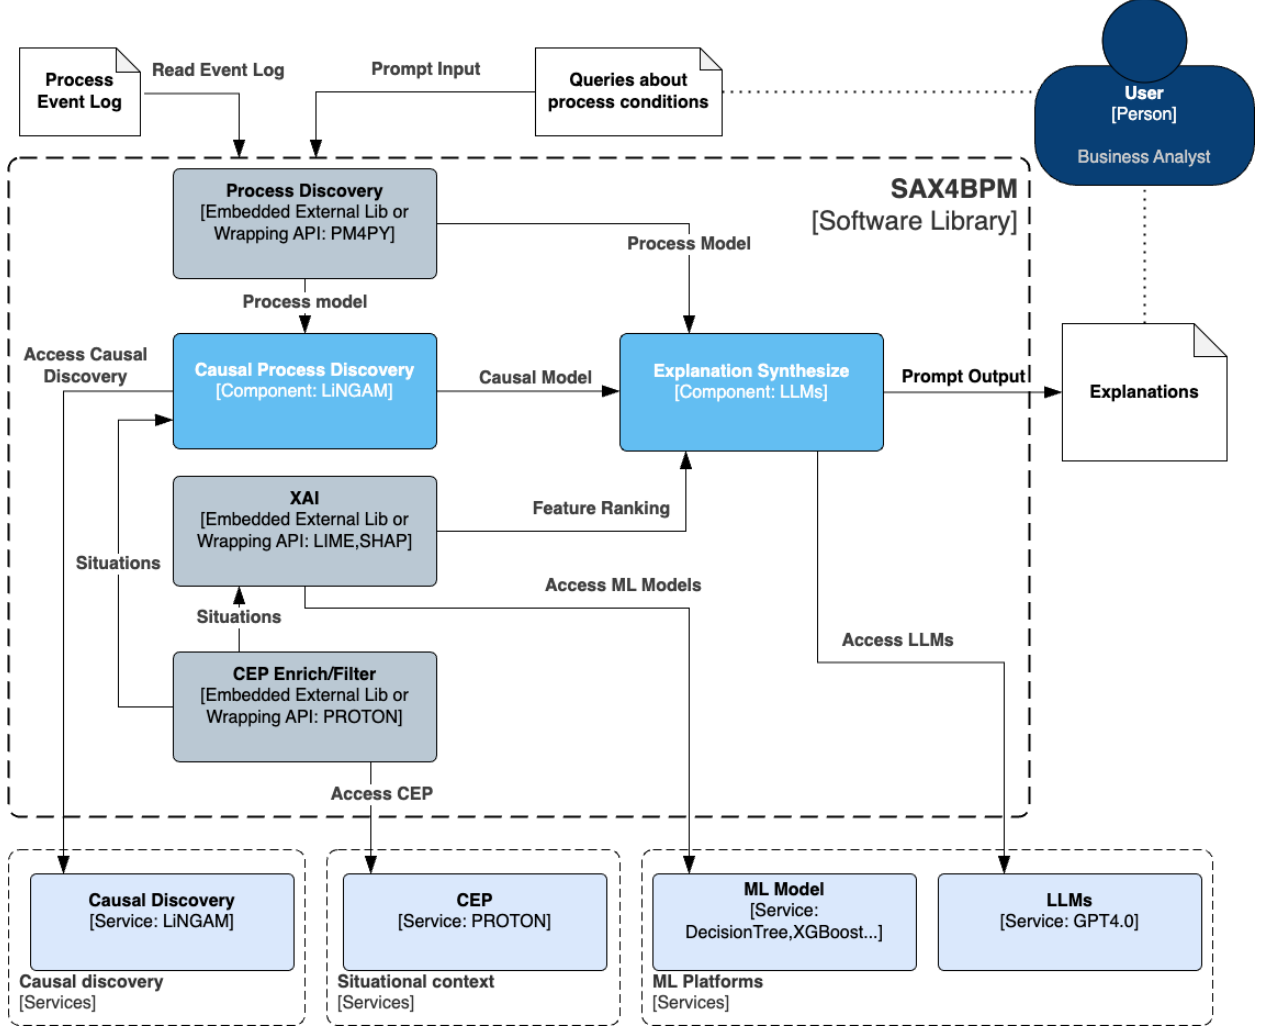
Process Event Log

Read Event Log

Prompt Input

Queries about process conditions

User
[Person]

Business Analyst

SAX4BPM
[Software Library]

Process Discovery
[Embedded External Lib or Wrapping API: PM4PY]

Process Model

Process model

Access Causal Discovery

Causal Process Discovery
[Component: LiNGAM]

Causal Model

Explanation Synthesize
[Component: LLMs]

Prompt Output

Explanations

XAI
[Embedded External Lib or Wrapping API: LIME,SHAP]

Feature Ranking

Situations

Access ML Models

Situations

Access LLMs

CEP Enrich/Filter
[Embedded External Lib or Wrapping API: PROTON]

Access CEP

Causal Discovery
[Service: LiNGAM]

Causal discovery
[Services]

CEP
[Service: PROTON]

Situational context
[Services]

ML Model
[Service: DecisionTree,XGBoost...]

LLMs
[Service: GPT4.0]

ML Platforms
[Services]